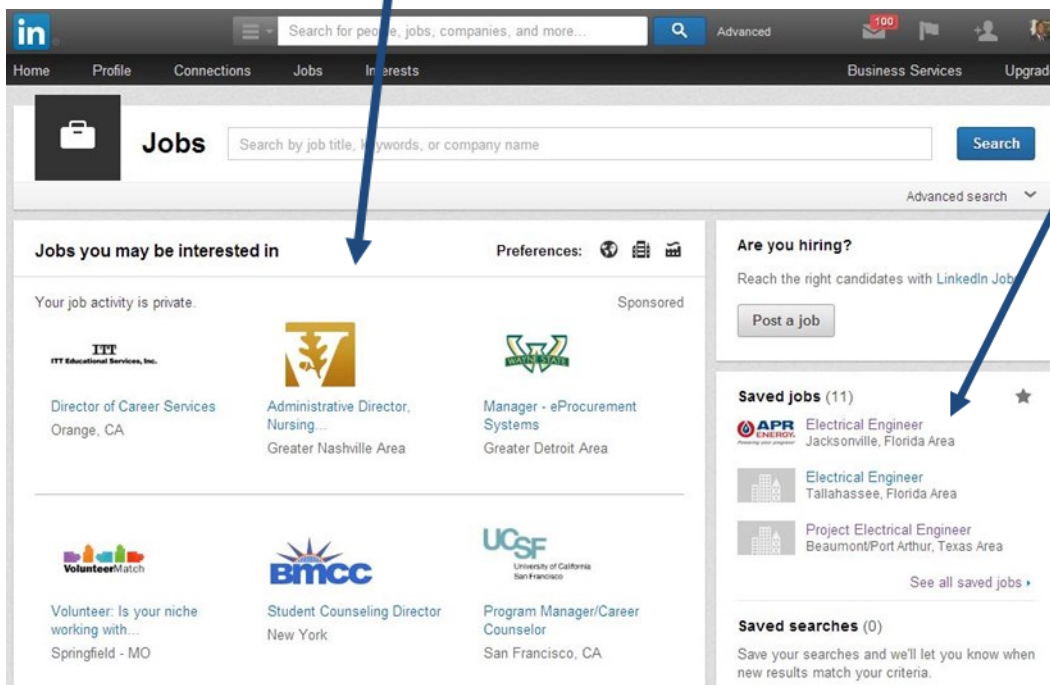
in

Search for peo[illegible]e, jobs, companies, and more...

Advanced

100

Home Profile Connections Jobs In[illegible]erests Business Services Upgrad

Jobs

Search by job title, k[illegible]ywords, or company name

Search

Advanced search

Jobs you may be interested in

Preferences:

Your job activity is private.

Sponsored

ITT
ITT Educational Services, Inc.

Director of Career Services
Orange, CA

Administrative Director, Nursing...
Greater Nashville Area

WAYNE STATE

Manager - eProcurement Systems
Greater Detroit Area

VolunteerMatch

Volunteer: Is your niche working with...
Springfield - MO

BMCC

Student Counseling Director
New York

UCSF
University of California San Francisco

Program Manager/Career Counselor
San Francisco, CA

Are you hiring?

Reach the right candidates with LinkedIn Job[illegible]

Post a job

Saved jobs (11)

APR ENERGY

Electrical Engineer
Jacksonville, Florida Area

Electrical Engineer
Tallahassee, Florida Area

Project Electrical Engineer
Beaumont/Port Arthur, Texas Area

See all saved jobs ›

Saved searches (0)

Save your searches and we'll let you know when new results match your criteria.